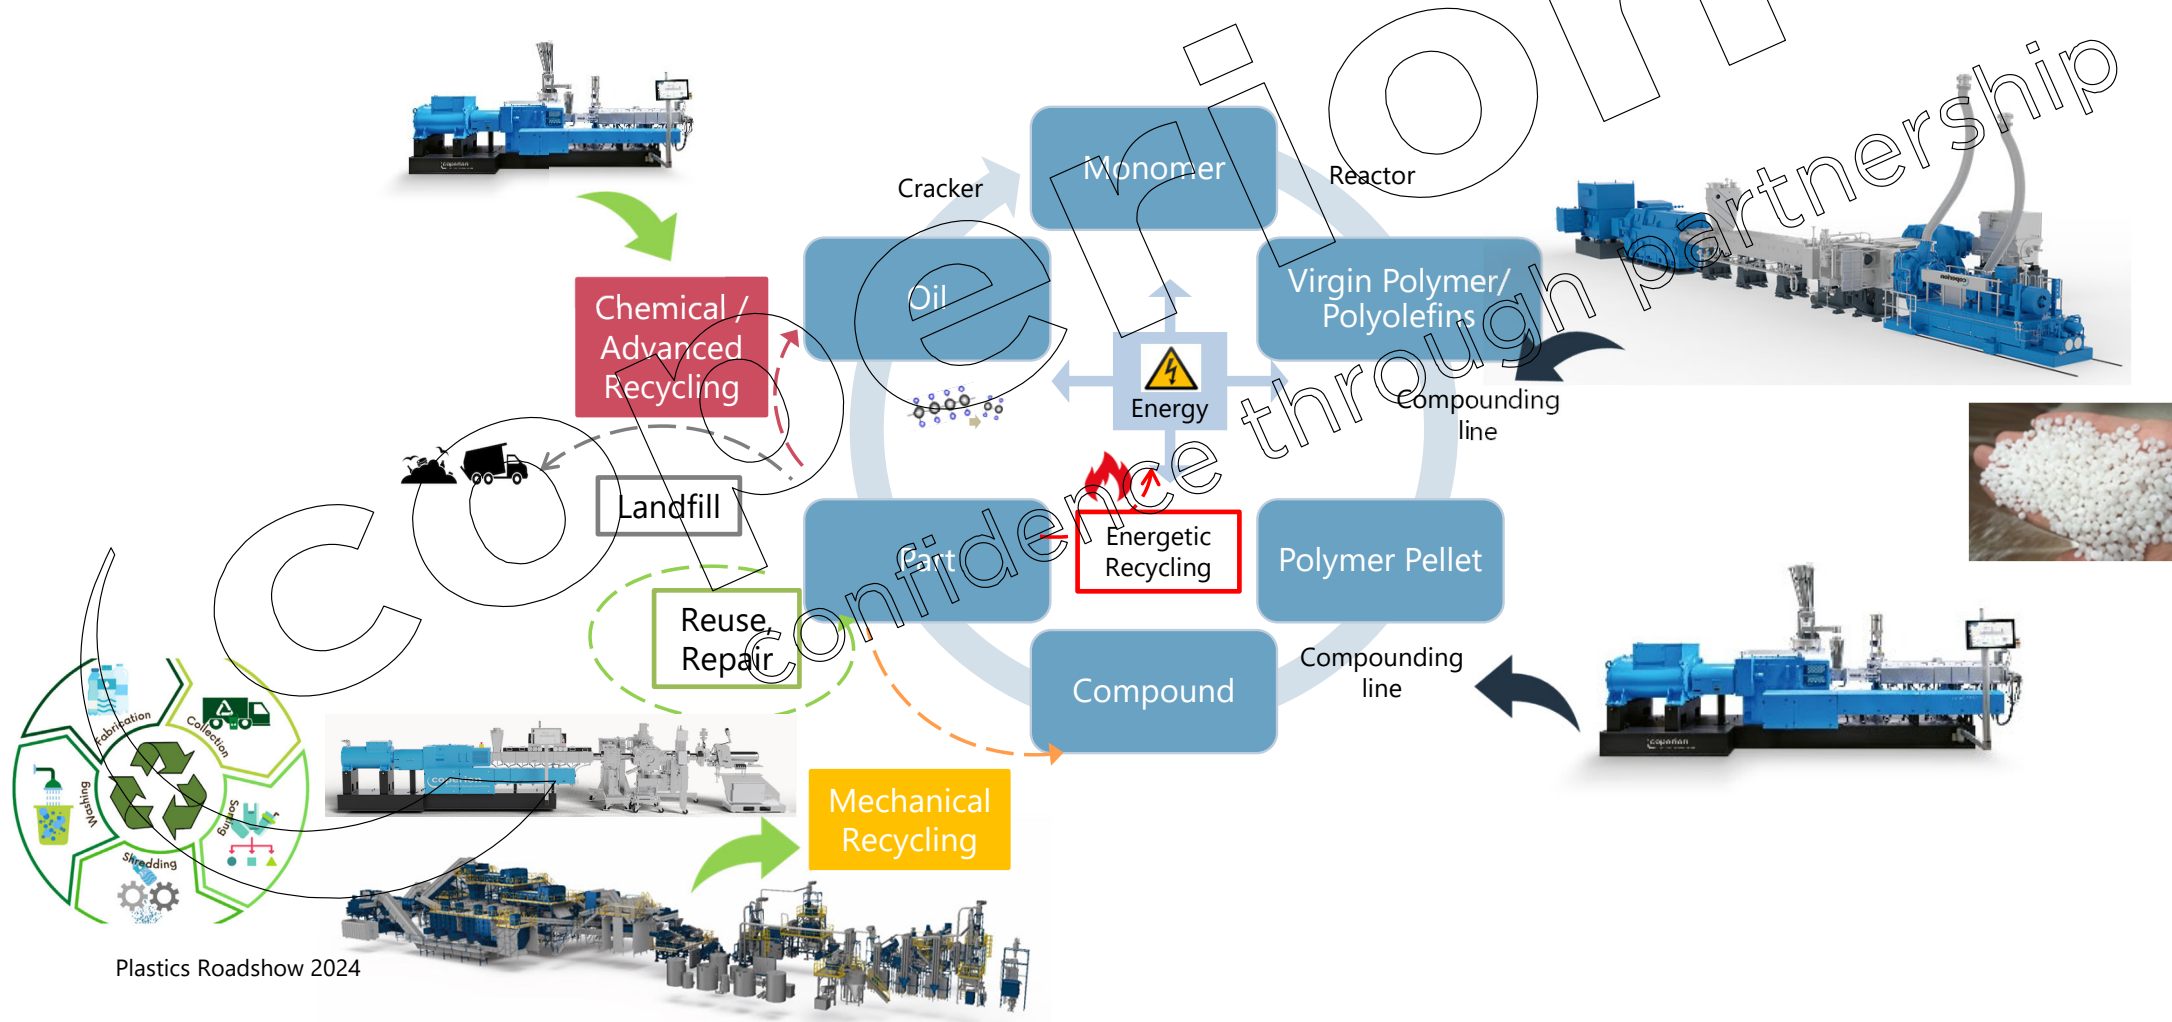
Cracker

Monomer

Reactor

Oil

Virgin Polymer/ Polyolefins

Chemical / Advanced Recycling

Energy

Compounding line

Landfill

Energetic Recycling

Part

Polymer Pellet

Reuse, Repair

Compound

Compounding line

Fabrication

Collection

Washing

Sorting

Shredding

Mechanical Recycling

Plastics Roadshow 2024

coperion

confidence through partnership